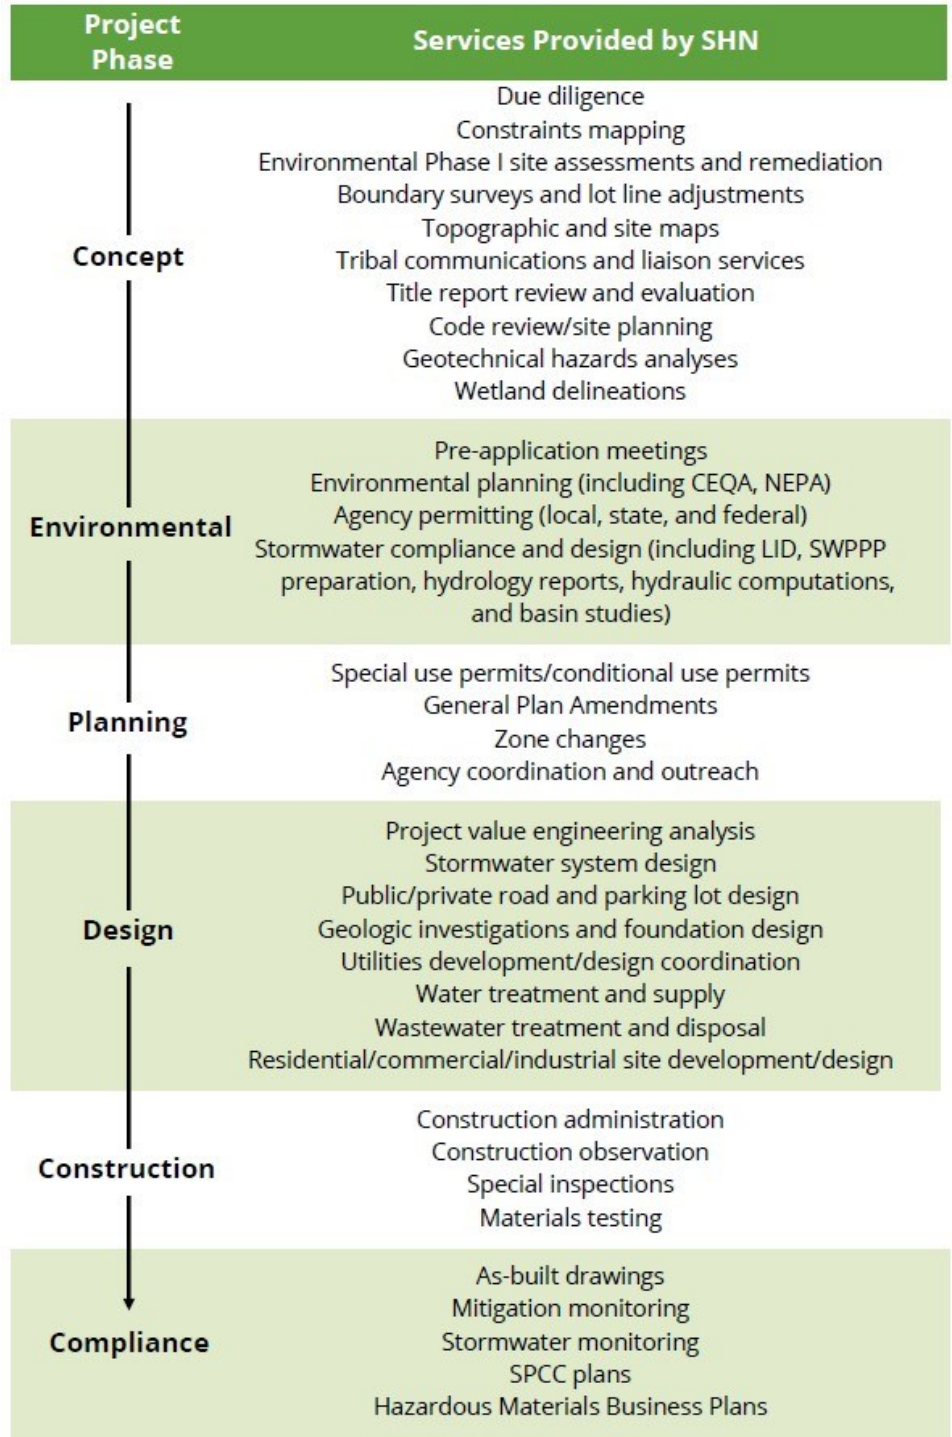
| Project Phase | Services Provided by SHN |
|---|---|
| Concept | Due diligence<br>Constraints mapping<br>Environmental Phase I site assessments and remediation<br>Boundary surveys and lot line adjustments<br>Topographic and site maps<br>Tribal communications and liaison services<br>Title report review and evaluation<br>Code review/site planning<br>Geotechnical hazards analyses<br>Wetland delineations |
| Environmental | Pre-application meetings<br>Environmental planning (including CEQA, NEPA)<br>Agency permitting (local, state, and federal)<br>Stormwater compliance and design (including LID, SWPPP preparation, hydrology reports, hydraulic computations, and basin studies) |
| Planning | Special use permits/conditional use permits<br>General Plan Amendments<br>Zone changes<br>Agency coordination and outreach |
| Design | Project value engineering analysis<br>Stormwater system design<br>Public/private road and parking lot design<br>Geologic investigations and foundation design<br>Utilities development/design coordination<br>Water treatment and supply<br>Wastewater treatment and disposal<br>Residential/commercial/industrial site development/design |
| Construction | Construction administration<br>Construction observation<br>Special inspections<br>Materials testing |
| Compliance | As-built drawings<br>Mitigation monitoring<br>Stormwater monitoring<br>SPCC plans<br>Hazardous Materials Business Plans |